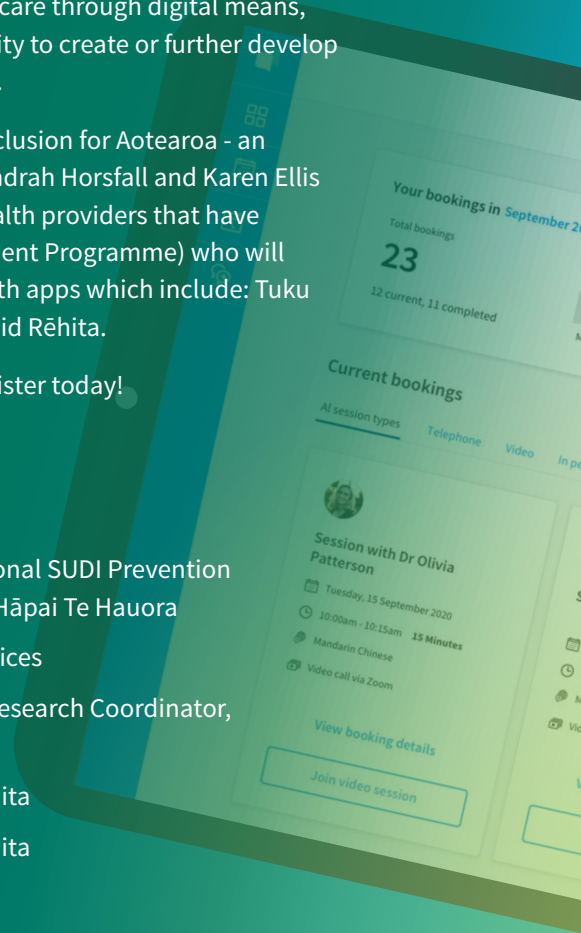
care through digital means, ity to create or further develop

clusion for Aotearoa - an ndrah Horsfall and Karen Ellis alth providers that have ent Programme) who will th apps which include: Tuku id Rēhita.

ister today!

onal SUDI Prevention Hāpai Te Hauora

ices

esearch Coordinator,

ita

ita

Your bookings in September 2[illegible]

Total bookings

23

12 current, 11 completed

Current bookings

Al session types

Telephone

Video

In pe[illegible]

Session with Dr Olivia Patterson

Tuesday, 15 September 2020

10:00am - 10:15am 15 Minutes

Mandarin Chinese

Video call via Zoom

View booking details

Join video session